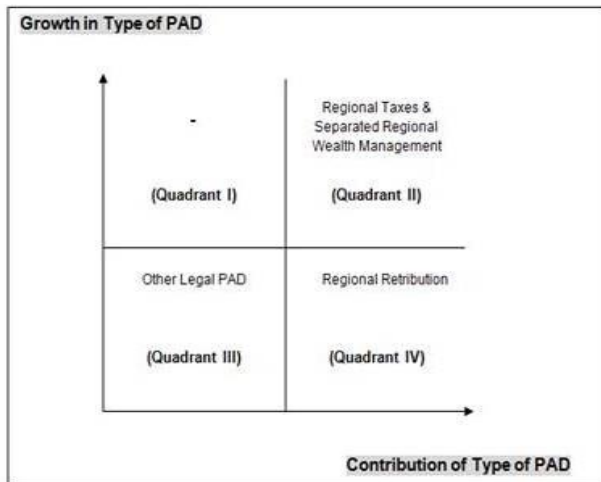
Growth in Type of PAD

-

(Quadrant I)

Regional Taxes & Separated Regional Wealth Management

(Quadrant II)

Other Legal PAD

(Quadrant III)

Regional Retribution

(Quadrant IV)

Contribution of Type of PAD